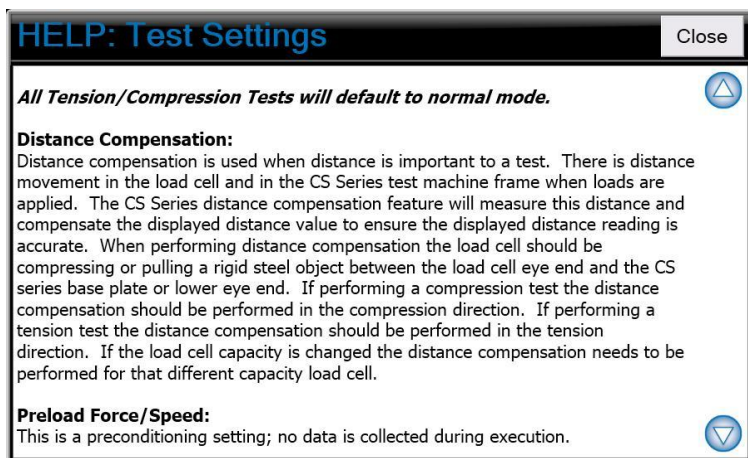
HELP: Test Settings

Close

All Tension/Compression Tests will default to normal mode.

Distance Compensation:
Distance compensation is used when distance is important to a test. There is distance movement in the load cell and in the CS Series test machine frame when loads are applied. The CS Series distance compensation feature will measure this distance and compensate the displayed distance value to ensure the displayed distance reading is accurate. When performing distance compensation the load cell should be compressing or pulling a rigid steel object between the load cell eye end and the CS series base plate or lower eye end. If performing a compression test the distance compensation should be performed in the compression direction. If performing a tension test the distance compensation should be performed in the tension direction. If the load cell capacity is changed the distance compensation needs to be performed for that different capacity load cell.

Preload Force/Speed:
This is a preconditioning setting; no data is collected during execution.